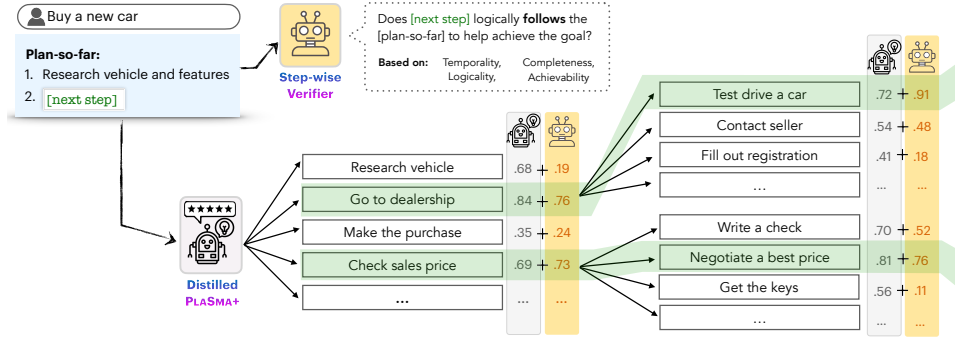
Buy a new car

Plan-so-far:
1. Research vehicle and features
2. [next step]

Step-wise Verifier

Does [next step] logically follows the [plan-so-far] to help achieve the goal?

Based on: Temporality, Logicality, Completeness, Achievability

Distilled PlaSma+

Research vehicle .68 + .19
Go to dealership .84 + .76
Make the purchase .35 + .24
Check sales price .69 + .73
... ... ...

Test drive a car .72 + .91
Contact seller .54 + .48
Fill out registration .41 + .18
... ... ...

Write a check .70 + .52
Negotiate a best price .81 + .76
Get the keys .56 + .11
... ... ...